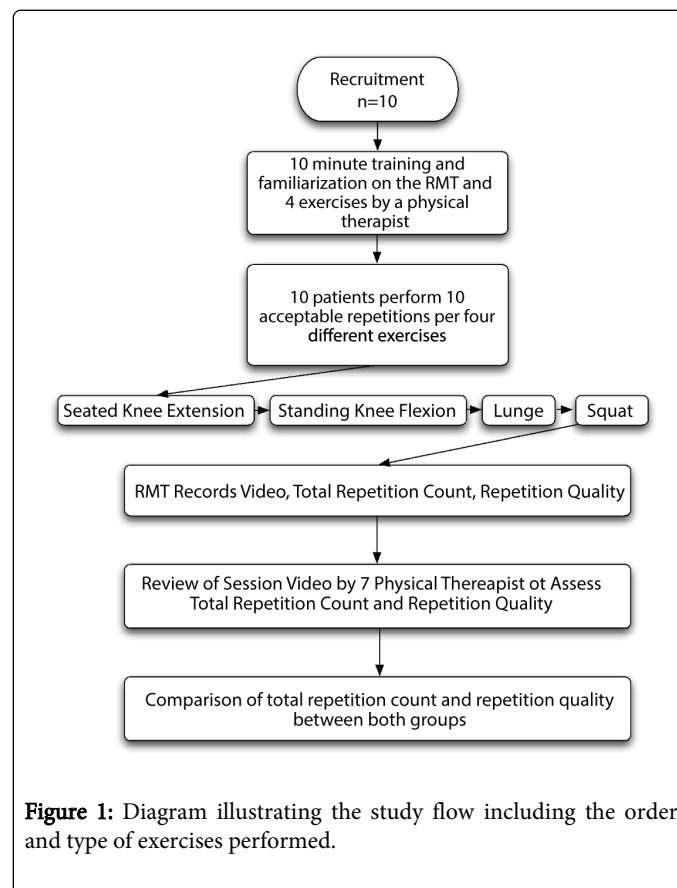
Recruitment
n=10

10 minute training and familiarization on the RMT and 4 exercises by a physical therapist

10 patients perform 10 acceptable repetitions per four different exercises

Seated Knee Extension

Standing Knee Flexion

Lunge

Squat

RMT Records Video, Total Repetition Count, Repetition Quality

Review of Session Video by 7 Physical Thereapist ot Assess Total Repetition Count and Repetition Quality

Comparison of total repetition count and repetition quality between both groups

**Figure 1:** Diagram illustrating the study flow including the order and type of exercises performed.